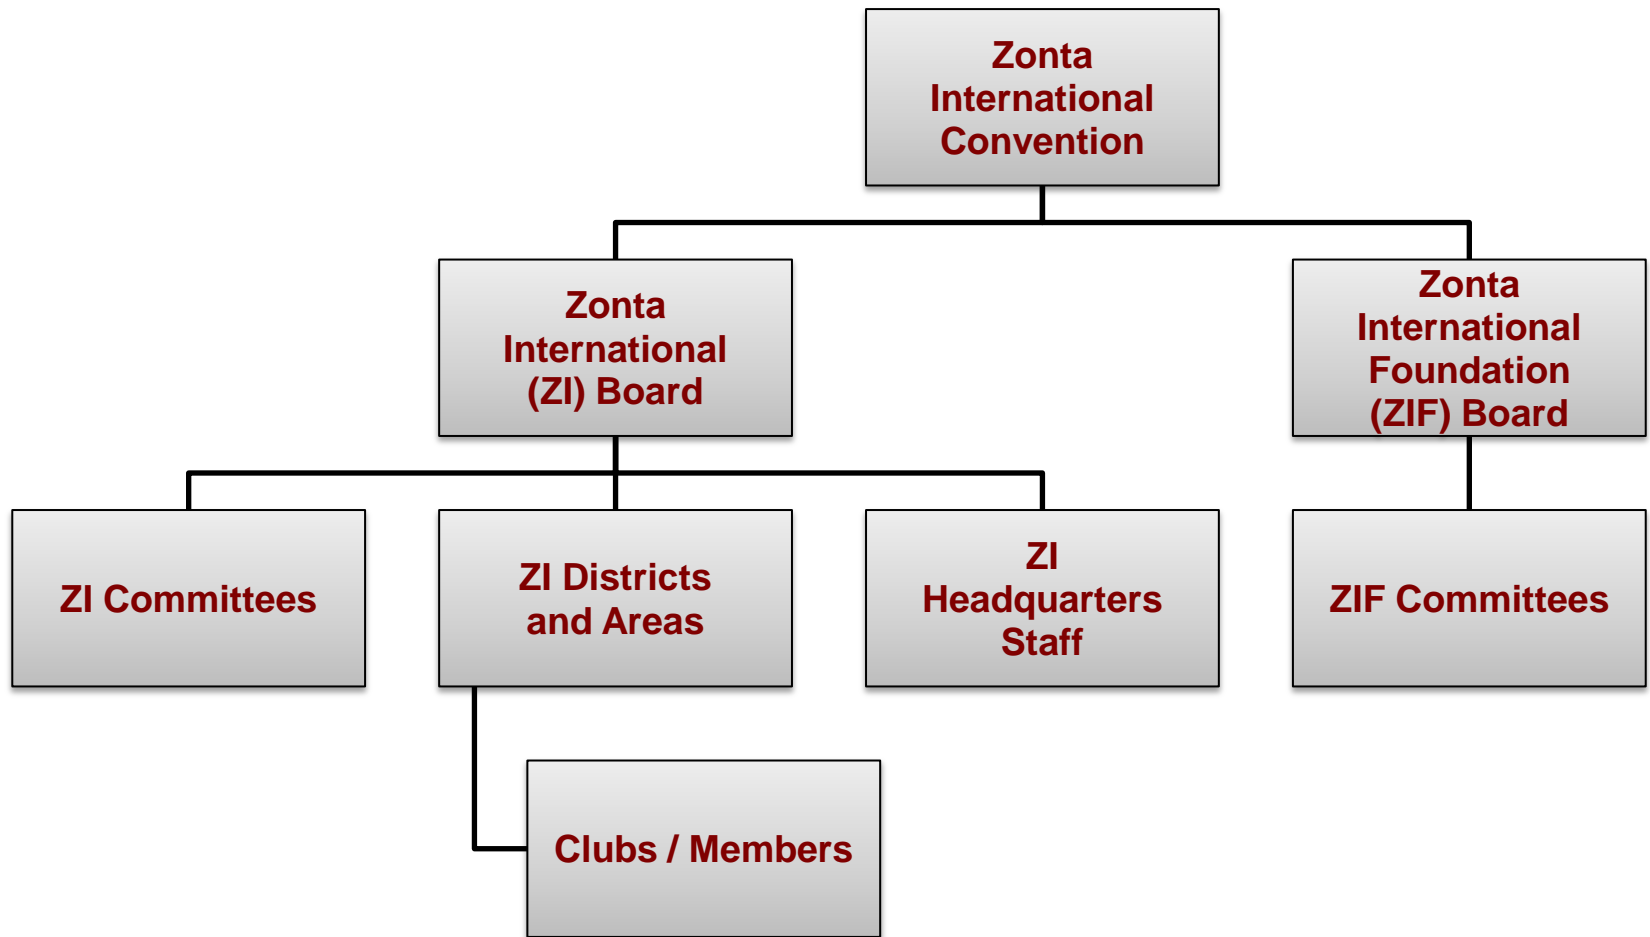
Zonta International Convention

Zonta International (ZI) Board

Zonta International Foundation (ZIF) Board

ZI Committees

ZI Districts and Areas

ZI Headquarters Staff

ZIF Committees

Clubs / Members